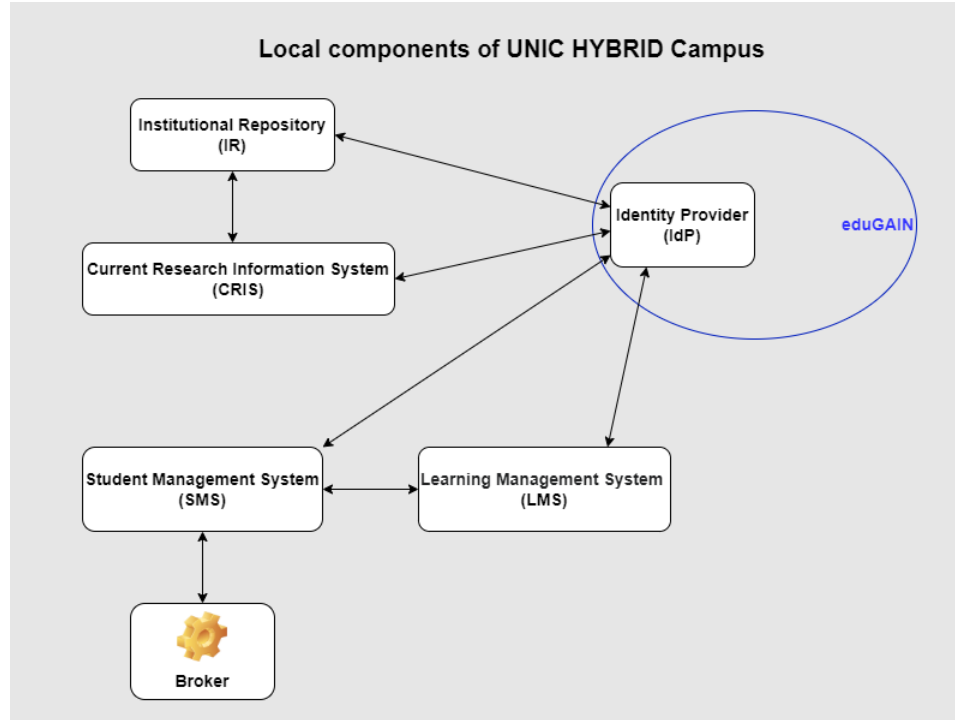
Local components of UNIC HYBRID Campus

Institutional Repository
(IR)

Identity Provider
(IdP)

eduGAIN

Current Research Information System
(CRIS)

Student Management System
(SMS)

Learning Management System
(LMS)

Broker